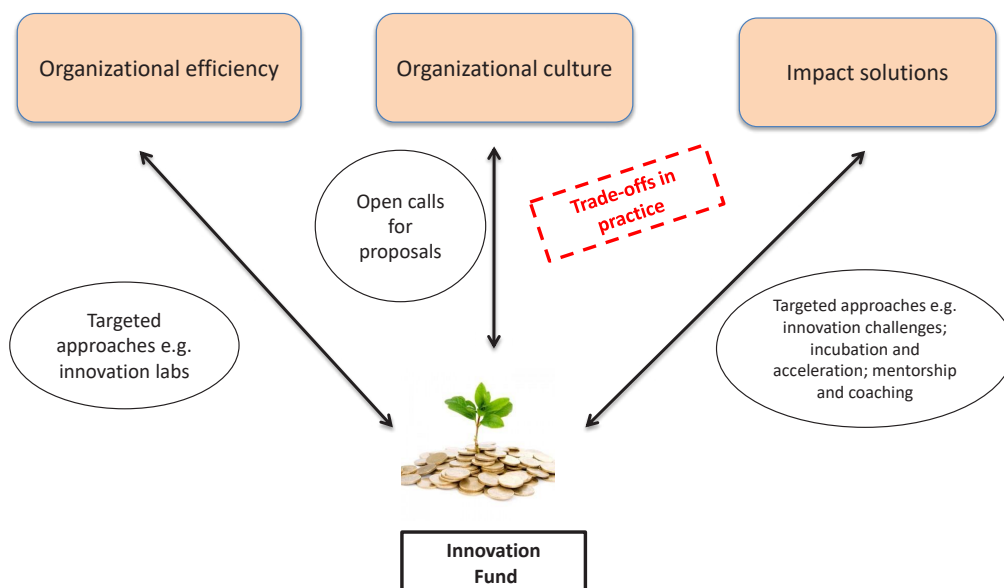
Organizational efficiency

Organizational culture

Impact solutions

Open calls for proposals

Trade-offs in practice

Targeted approaches e.g. innovation labs

Targeted approaches e.g. innovation challenges; incubation and acceleration; mentorship and coaching

Innovation Fund